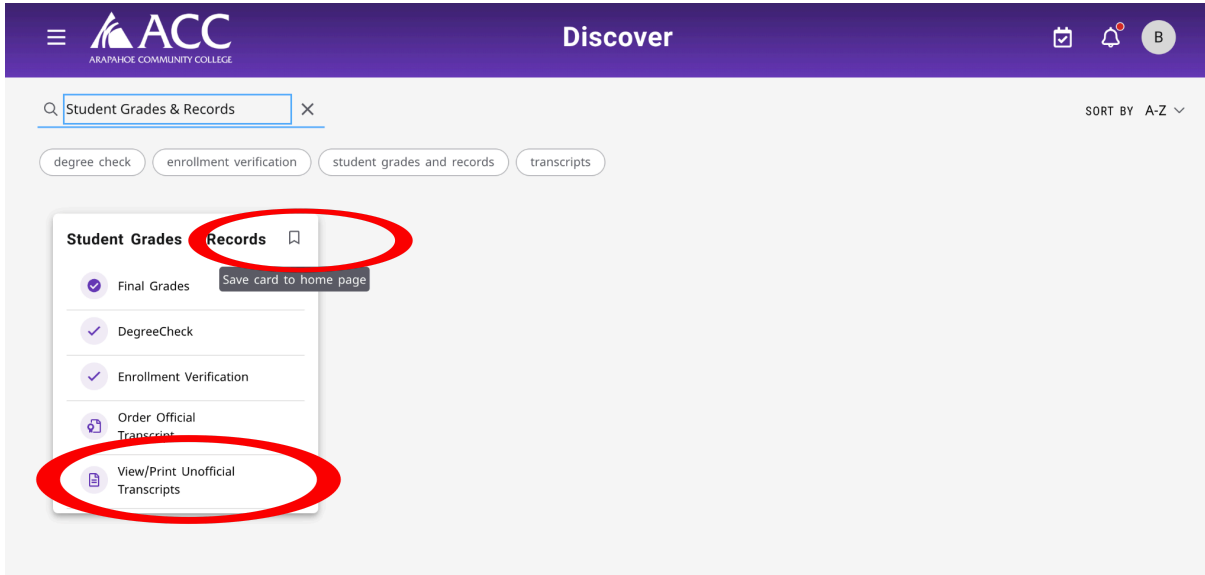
ACC
ARAPAHOE COMMUNITY COLLEGE

Discover

B

Student Grades & Records

SORT BY A-Z

degree check
enrollment verification
student grades and records
transcripts

Student Grades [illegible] Records

Save card to home page

Final Grades

DegreeCheck

Enrollment Verification

Order Official Transcript

View/Print Unofficial Transcripts